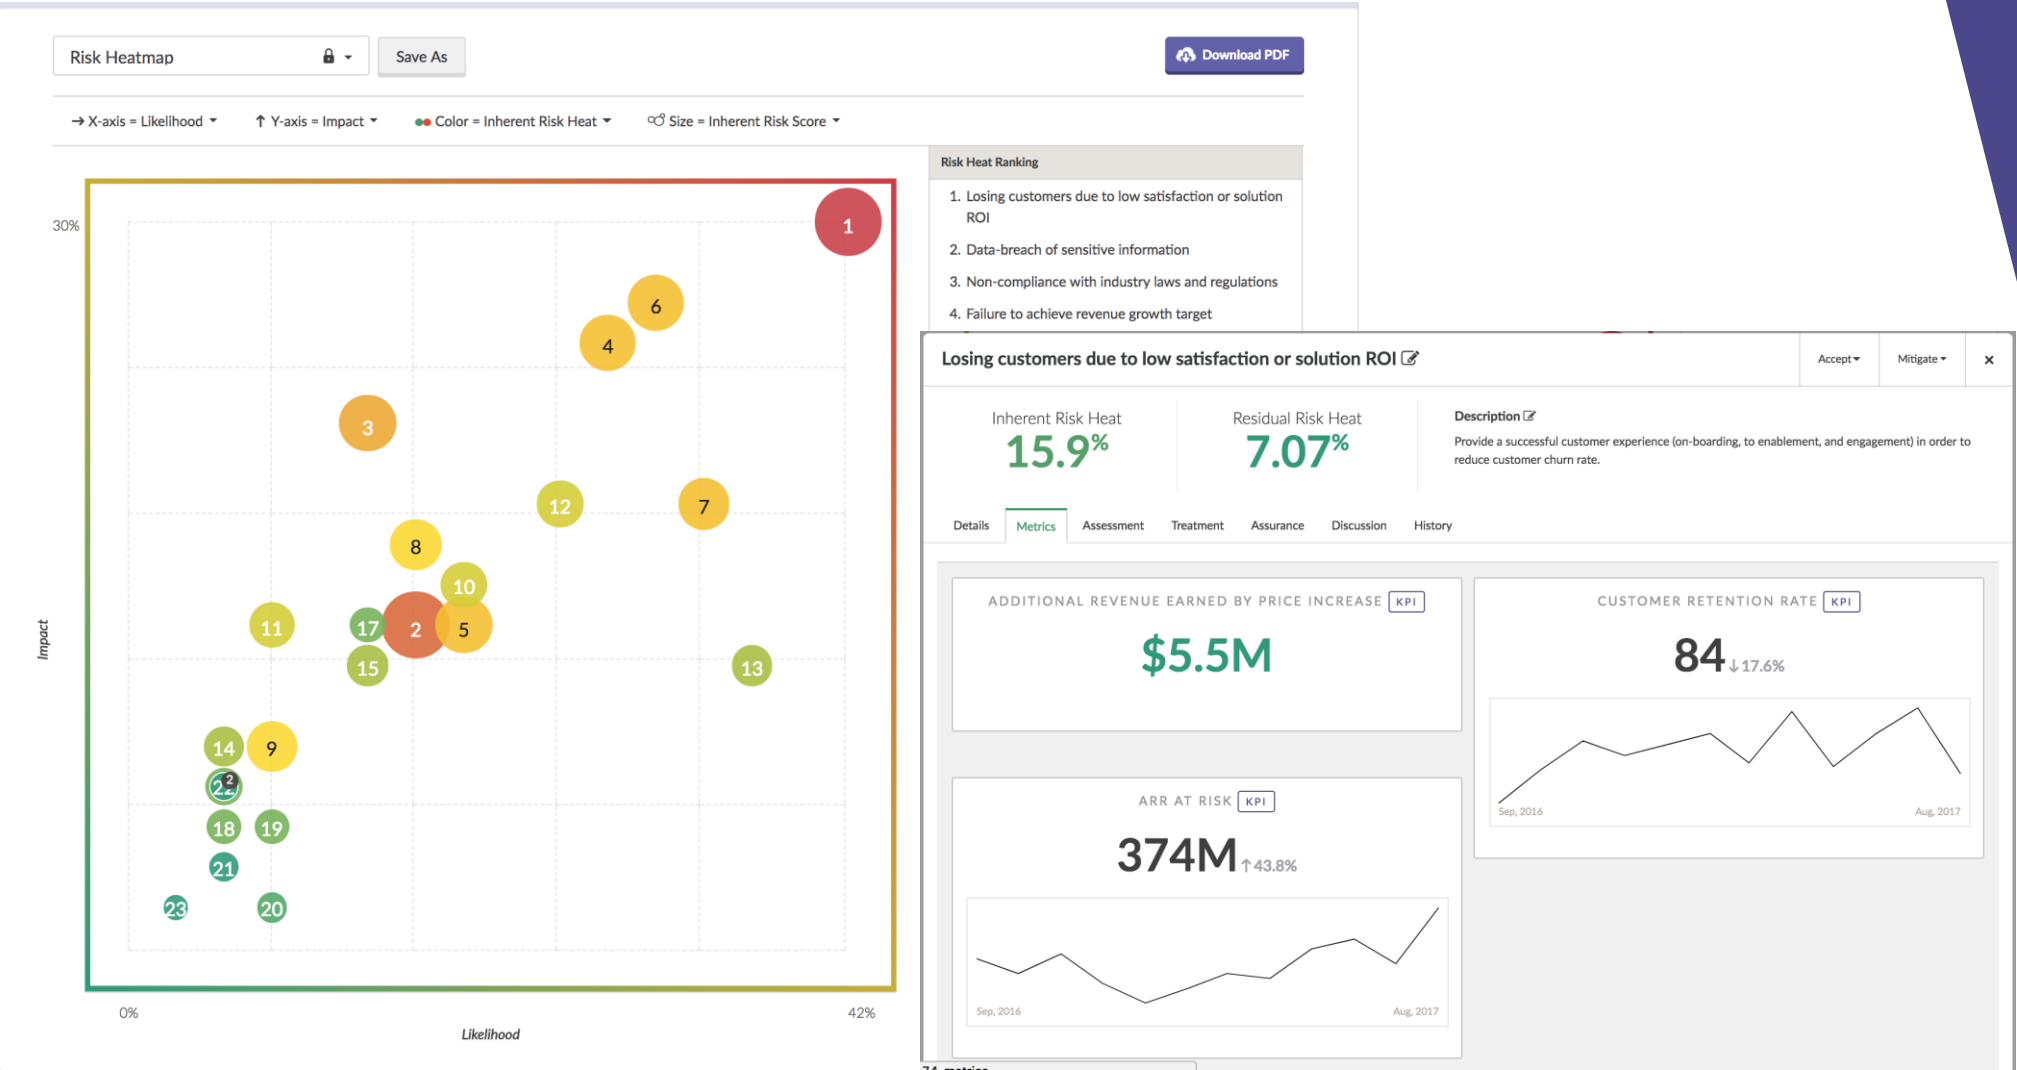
Risk Heatmap

Save As

Download PDF

X-axis = Likelihood Y-axis = Impact Color = Inherent Risk Heat Size = Inherent Risk Score

30%

Impact

0%

42%

Likelihood

1 6 4 3 12 7 8 10 11 17 2 5 15 13 14 9 22 2 18 19 21 23 20

Risk Heat Ranking

1. Losing customers due to low satisfaction or solution ROI
2. Data-breach of sensitive information
3. Non-compliance with industry laws and regulations
4. Failure to achieve revenue growth target

Losing customers due to low satisfaction or solution ROI

Accept Mitigate ×

Inherent Risk Heat
15.9%

Residual Risk Heat
7.07%

Description
Provide a successful customer experience (on-boarding, to enablement, and engagement) in order to reduce customer churn rate.

Details Metrics Assessment Treatment Assurance Discussion History

ADDITIONAL REVENUE EARNED BY PRICE INCREASE KPI
$5.5M

CUSTOMER RETENTION RATE KPI
84 ↓17.6%

Sep, 2016 Aug, 2017

ARR AT RISK KPI
374M ↑43.8%

Sep, 2016 Aug, 2017